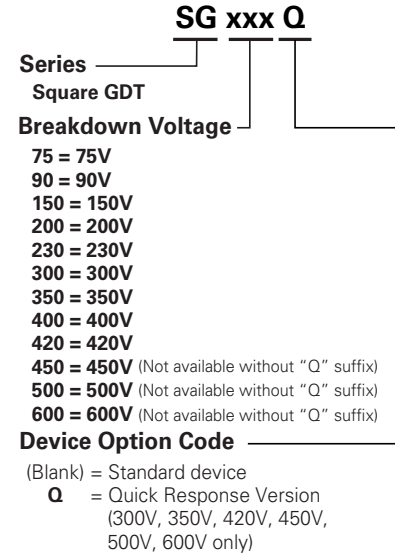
SG xxx Q

Series
Square GDT

Breakdown Voltage
75 = 75V
90 = 90V
150 = 150V
200 = 200V
230 = 230V
300 = 300V
350 = 350V
400 = 400V
420 = 420V
450 = 450V (Not available without "Q" suffix)
500 = 500V (Not available without "Q" suffix)
600 = 600V (Not available without "Q" suffix)

Device Option Code
(Blank) = Standard device
Q = Quick Response Version (300V, 350V, 420V, 450V, 500V, 600V only)